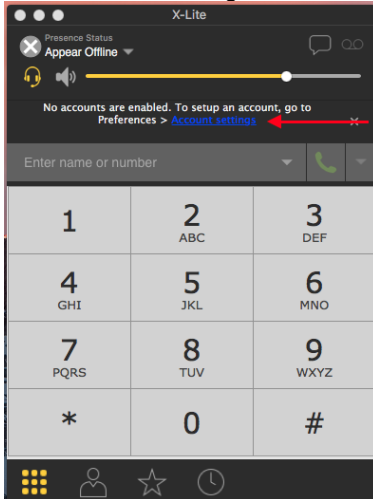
X-Lite

Presence Status
Appear Offline

No accounts are enabled. To setup an account, go to Preferences > Account settings

Enter name or number

| 1 | 2 ABC | 3 DEF |
|---|---|---|
| 4 GHI | 5 JKL | 6 MNO |
| 7 PQRS | 8 TUV | 9 WXYZ |
| * | 0 | # |